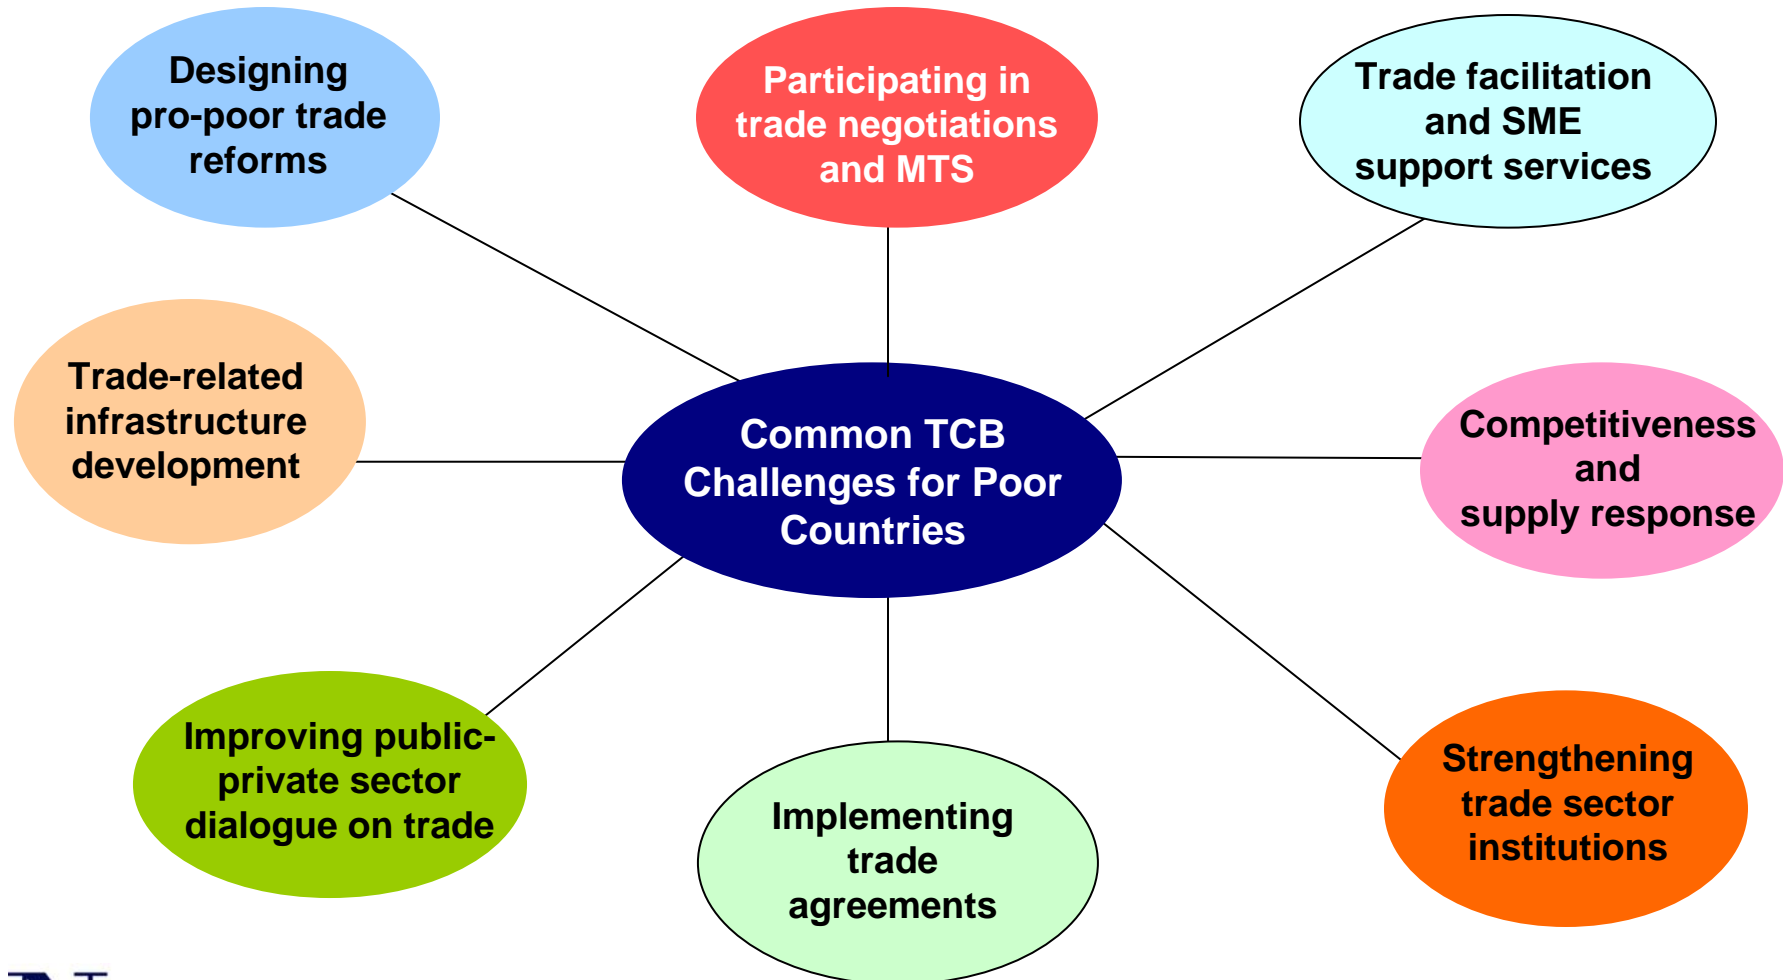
Designing pro-poor trade reforms

Participating in trade negotiations and MTS

Trade facilitation and SME support services

Trade-related infrastructure development

Common TCB Challenges for Poor Countries

Competitiveness and supply response

Improving public-private sector dialogue on trade

Implementing trade agreements

Strengthening trade sector institutions